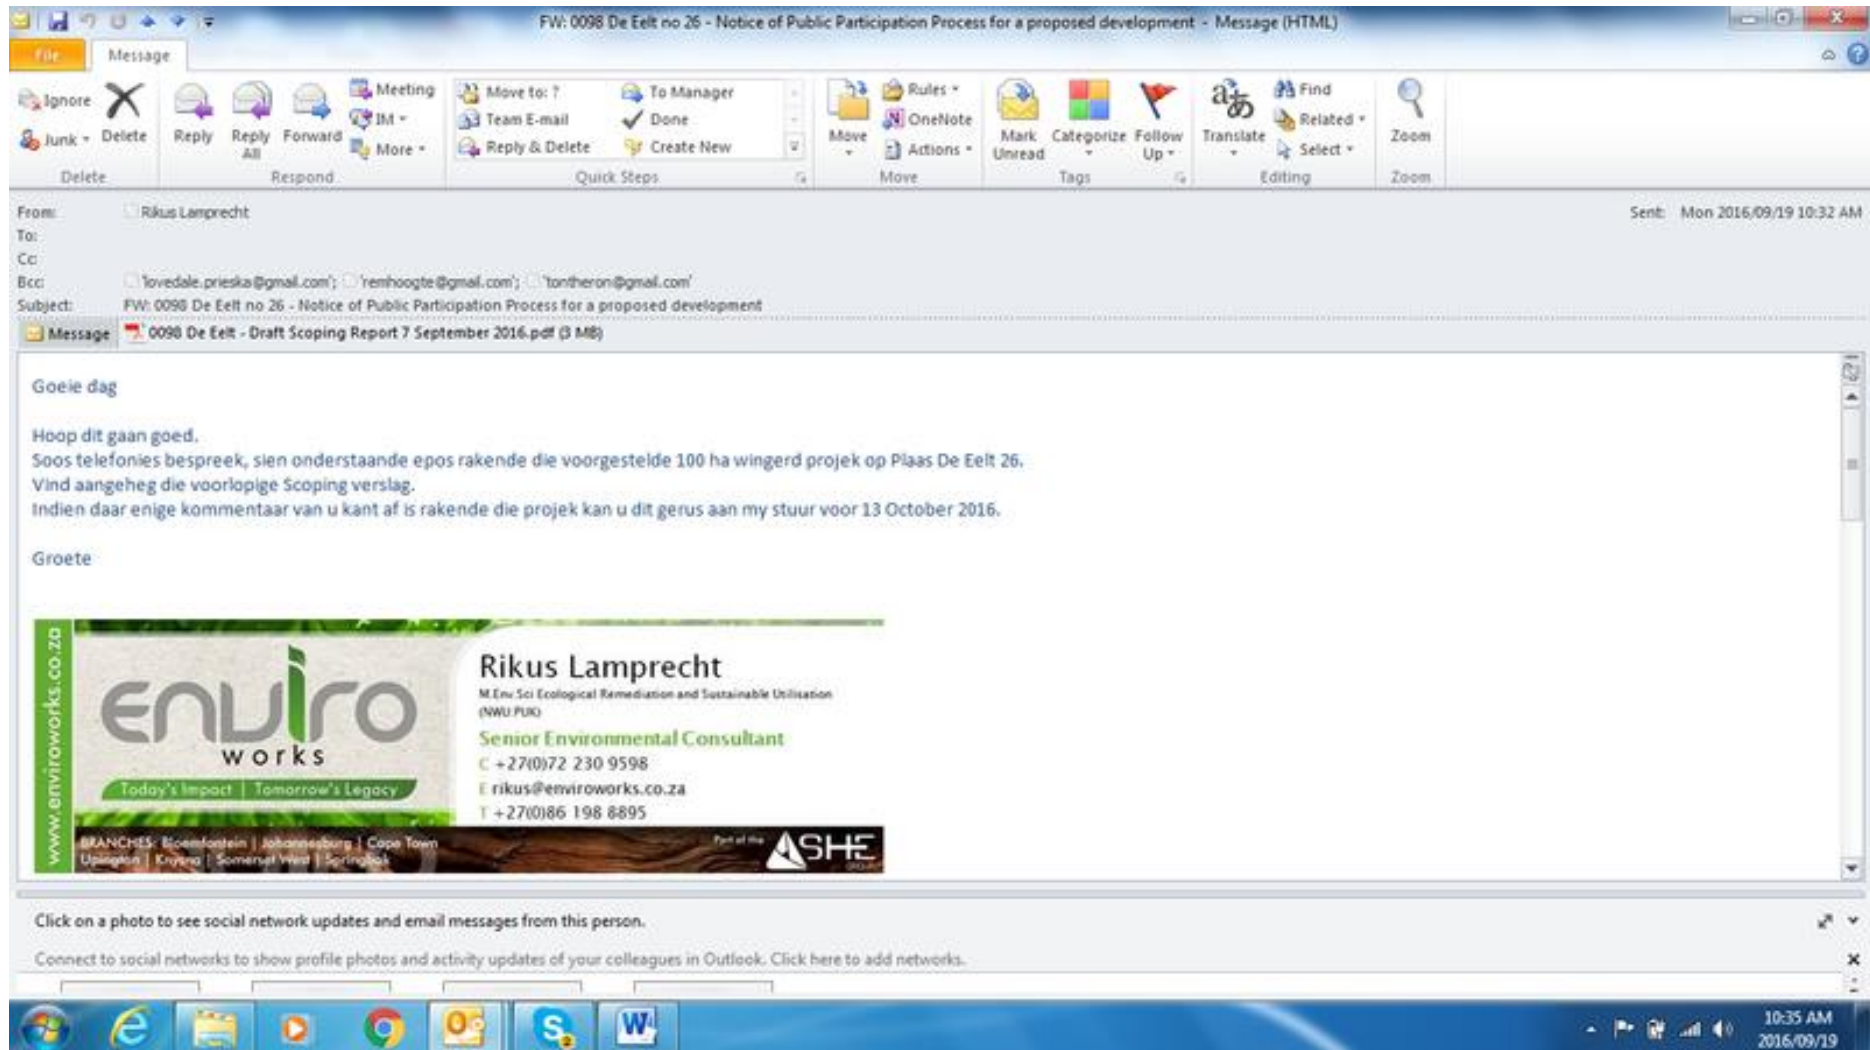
FW: 0098 De Eelt no 26 - Notice of Public Participation Process for a proposed development - Message (HTML)

File Message

Ignore Junk Delete Reply Reply All Forward Meeting IM More
Delete Respond

Move to: ? Team E-mail Reply & Delete To Manager Done Create New
Quick Steps

Move Rules OneNote Actions
Move

Mark Unread Categorize Follow Up
Tags

Translate Find Related Select
Editing

Zoom
Zoom

From: Rikus Lamprecht
Sent: Mon 2016/09/19 10:32 AM
To:
Cc:
Bcc: 'lovedale.prieska@gmail.com'; 'remhoogte@gmail.com'; 'tontheron@gmail.com'
Subject: FW: 0098 De Eelt no 26 - Notice of Public Participation Process for a proposed development

Message 0098 De Eelt - Draft Scoping Report 7 September 2016.pdf (3 MB)

Goeie dag

Hoop dit gaan goed.
Soos telefonies bespreek, sien onderstaande epos rakende die voorgestelde 100 ha wingerd projek op Plaas De Eelt 26.
Vind aangeheg die voorlopige Scoping verslag.
Indien daar enige kommentaar van u kant af is rakende die projek kan u dit gerus aan my stuur voor 13 October 2016.

Groete

www.enviroworks.co.za
enviro works
Today's Impact | Tomorrow's Legacy

Rikus Lamprecht
M.Env Sci Ecological Remediation and Sustainable Utilisation (NWU PUK)
Senior Environmental Consultant
C +27(0)72 230 9598
E rikus@enviroworks.co.za
T +27(0)86 198 8895

BRANCHES: Bloemfontein | Johannesburg | Cape Town
Upington | Knysna | Somerset West | Springbok
Part of the ASHE

Click on a photo to see social network updates and email messages from this person.

Connect to social networks to show profile photos and activity updates of your colleagues in Outlook. Click here to add networks.

10:35 AM
2016/09/19